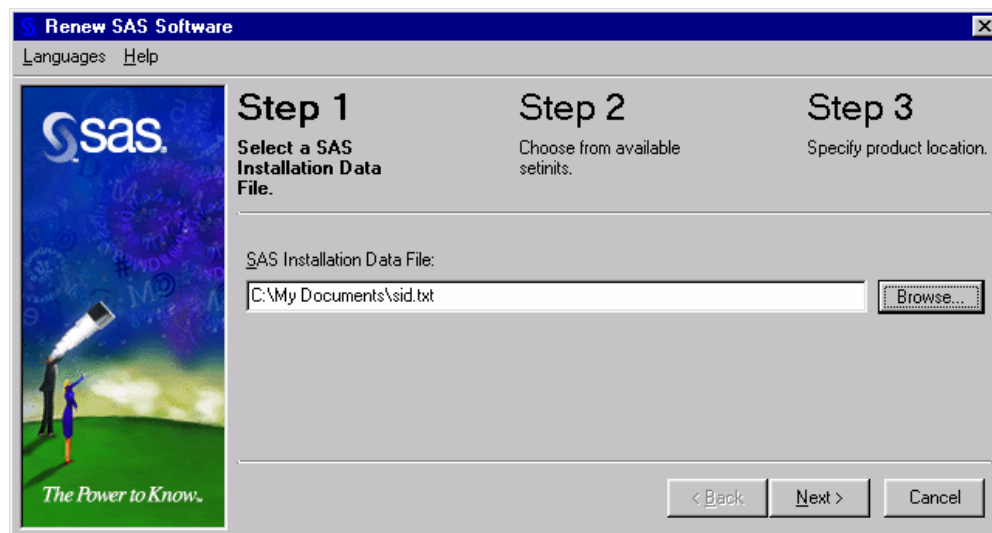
Renew SAS Software

Languages Help

sas.

The Power to Know.

Step 1

Select a SAS Installation Data File.

Step 2

Choose from available setinits.

Step 3

Specify product location.

SAS Installation Data File:

C:\My Documents\sid.txt

Browse...

< Back

Next >

Cancel